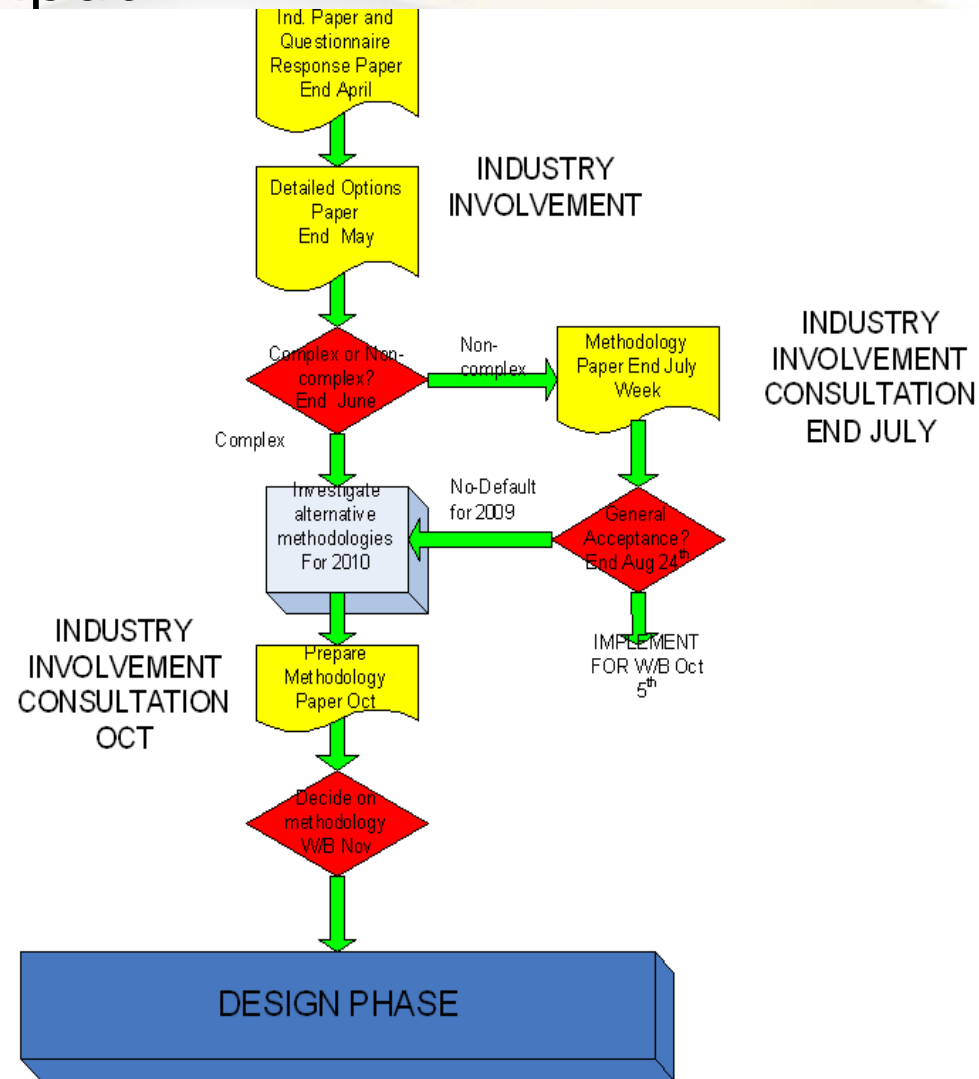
Ind. Paper and Questionnaire Response Paper End April

Detailed Options Paper End May

INDUSTRY INVOLVEMENT

Complex or Non-complex? End June

Non-complex

Methodology Paper End July Week

INDUSTRY INVOLVEMENT CONSULTATION END JULY

Complex

Investigate alternative methodologies For 2010

No-Default for 2009

General Acceptance? End Aug $24^{th}$

IMPLEMENT FOR W/B Oct $5^{th}$

INDUSTRY INVOLVEMENT CONSULTATION OCT

Prepare Methodology Paper Oct

Decide on methodology W/B Nov

DESIGN PHASE